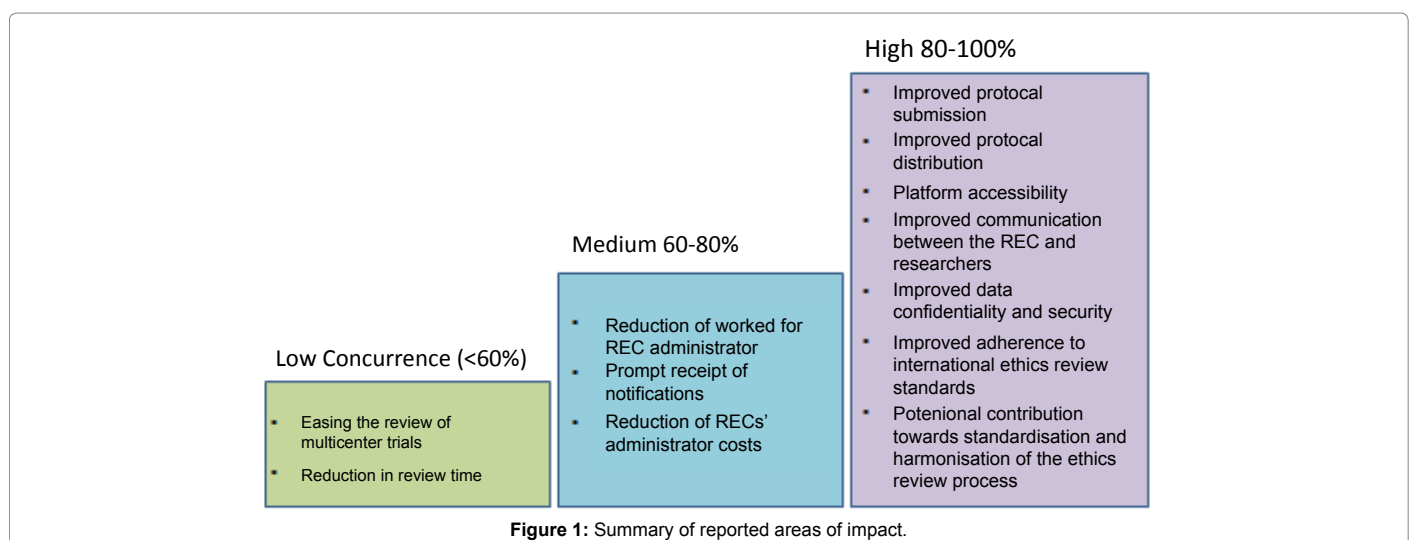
Low Concurrence (<60%)

- Easing the review of multicenter trials
- Reduction in review time

Medium 60-80%

- Reduction of worked for REC administrator
- Prompt receipt of notifications
- Reduction of RECs' administrator costs

High 80-100%

- Improved protocal submission
- Improved protocal distribution
- Platform accessibility
- Improved communication between the REC and researchers
- Improved data confidentiality and security
- Improved adherence to international ethics review standards
- Potenional contribution towards standardisation and harmonisation of the ethics review process

**Figure 1:** Summary of reported areas of impact.